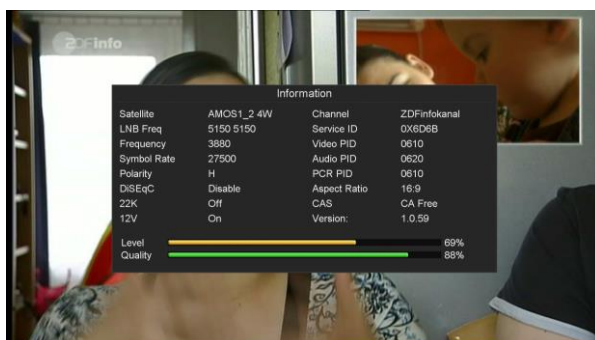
ZDFinfo

Information

| Satellite | AMOS1_2 4W | Channel | ZDFinfokanal |
|---|---|---|---|
| LNB Freq | 5150 5150 | Service ID | 0X6D6B |
| Frequency | 3880 | Video PID | 0610 |
| Symbol Rate | 27500 | Audio PID | 0620 |
| Polarity | H | PCR PID | 0610 |
| DiSEqC | Disable | Aspect Ratio | 16:9 |
| 22K | Off | CAS | CA Free |
| 12V | On | Version: | 1.0.59 |

Level 69%
Quality 88%